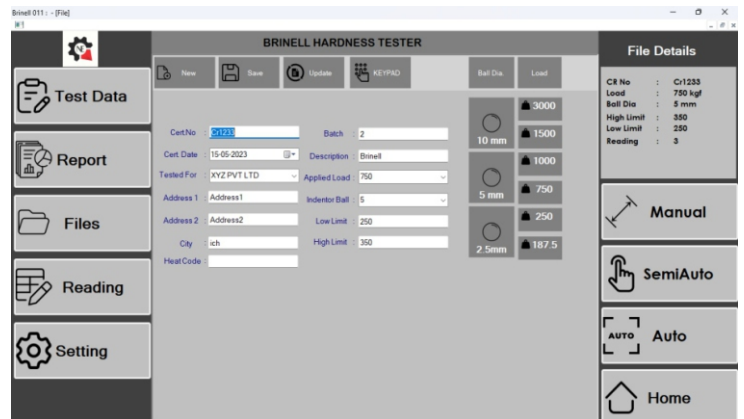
Brinell 011 : - [File]

BRINELL HARDNESS TESTER

New Save Update KEYPAD Ball Dia. Load

Test Data

Report

Files

Reading

Setting

Cert.No : Cr1233
Cert. Date : 15-05-2023
Tested For : XYZ PVT LTD
Address 1 : Address1
Address 2 : Address2
City : ich
Heat Code :

Batch : 2
Description : Brinell
Applied Load : 750
Indentor Ball : 5
Low Limit : 250
High Limit : 350

10 mm
5 mm
2.5mm

3000
1500
1000
750
250
187.5

File Details

| | | |
|---|---|---|
| CR No | : | Cr1233 |
| Load | : | 750 kgf |
| Ball Dia | : | 5 mm |
| High Limit | : | 350 |
| Low Limit | : | 250 |
| Reading | : | 3 |

Manual

SemiAuto

AUTO Auto

Home